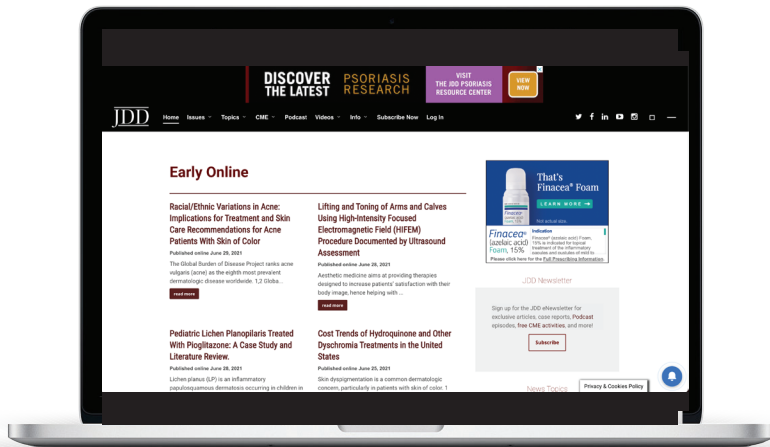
DISCOVER THE LATEST PSORIASIS RESEARCH VISIT THE JDD PSORIASIS RESOURCE CENTER VIEW NOW

JDD

Home Issues Topics CME Podcast Videos Info Subscribe Now Log In

Early Online

Racial/Ethnic Variations in Acne: Implications for Treatment and Skin Care Recommendations for Acne Patients With Skin of Color

Published online June 29, 2021

The Global Burden of Disease Project ranks acne vulgaris (acne) as the eighth most prevalent dermatologic disease worldwide. 1,2 Globa...

read more

Lifting and Toning of Arms and Calves Using High-Intensity Focused Electromagnetic Field (HIFEM) Procedure Documented by Ultrasound Assessment

Published online June 28, 2021

Aesthetic medicine aims at providing therapies designed to increase patients' satisfaction with their body image, hence helping with ...

read more

Pediatric Lichen Planopilaris Treated With Pioglitazone: A Case Study and Literature Review.

Published online June 28, 2021

Lichen planus (LP) is an inflammatory papulosquamous dermatosis occurring in children in

Cost Trends of Hydroquinone and Other Dyschromia Treatments in the United States

Published online June 25, 2021

Skin dyspigmentation is a common dermatologic concern, particularly in patients with skin of color. 1

That's Finacea® Foam

LEARN MORE

Not actual size.

Finacea® (azelaic acid) Foam, 15%

Indication

Finacea® (azelaic acid) Foam, 15% is indicated for topical treatment of the inflammatory papules and pustules of mild to

Please click here for the Full Prescribing Information

JDD Newsletter

Sign up for the JDD eNewsletter for exclusive articles, case reports, Podcast episodes, free CME activities, and more!

Subscribe

News Topics

Privacy & Cookies Policy